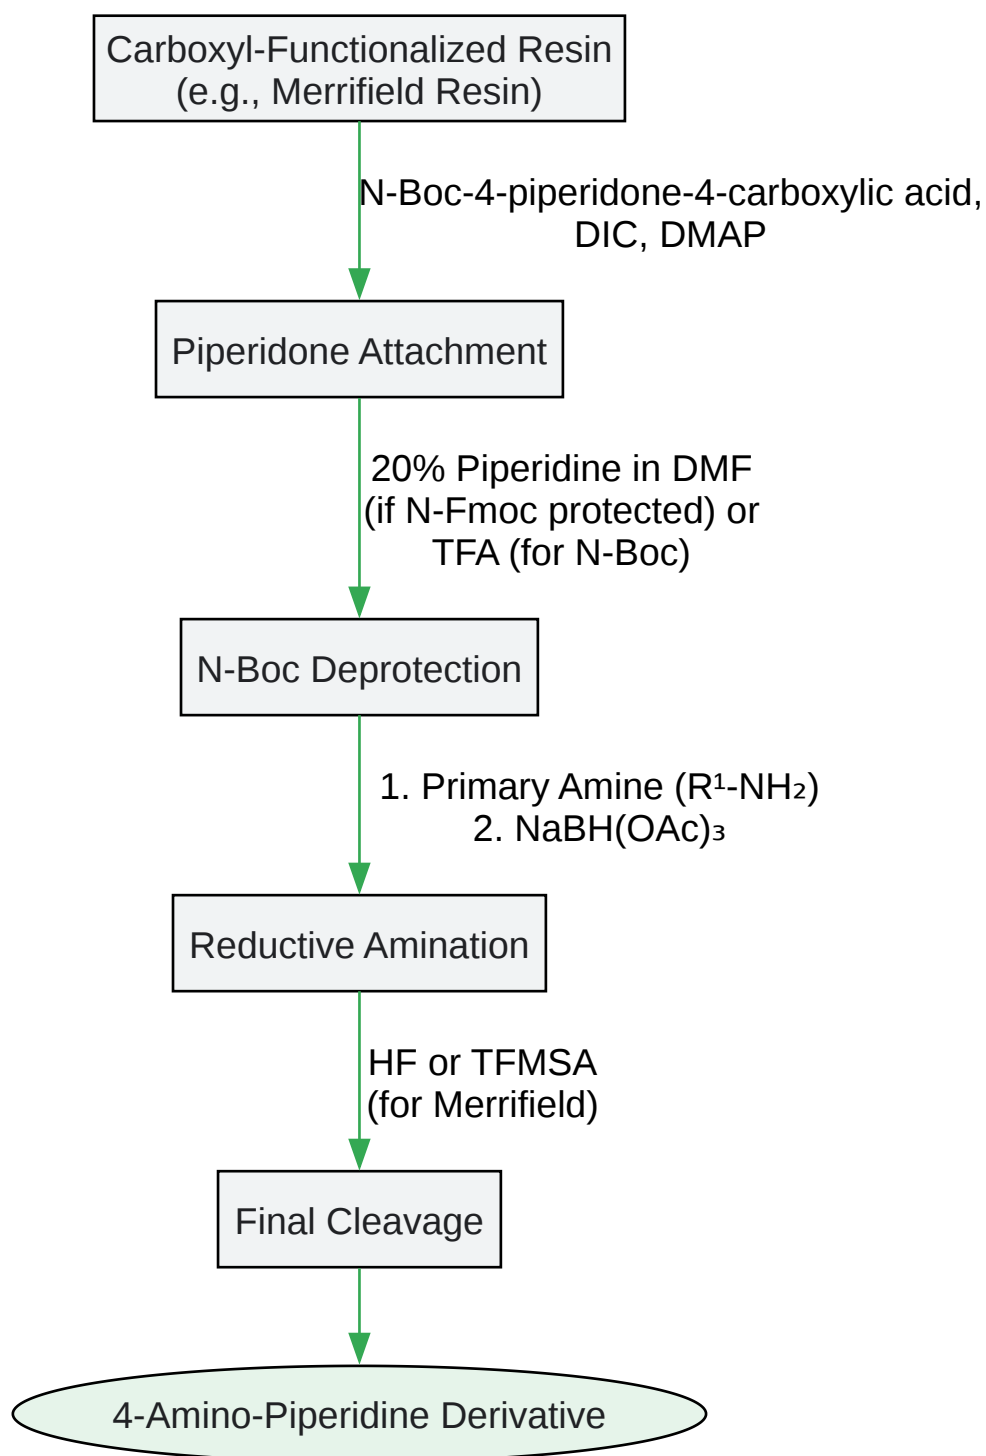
Carboxyl-Functionalized Resin
(e.g., Merrifield Resin)

N-Boc-4-piperidone-4-carboxylic acid, DIC, DMAP

Piperidone Attachment

20% Piperidine in DMF (if N-Fmoc protected) or TFA (for N-Boc)

N-Boc Deprotection

1. Primary Amine ($R^1$-$NH_2$)
2. $NaBH(OAc)_3$

Reductive Amination

HF or TFMSA (for Merrifield)

Final Cleavage

4-Amino-Piperidine Derivative